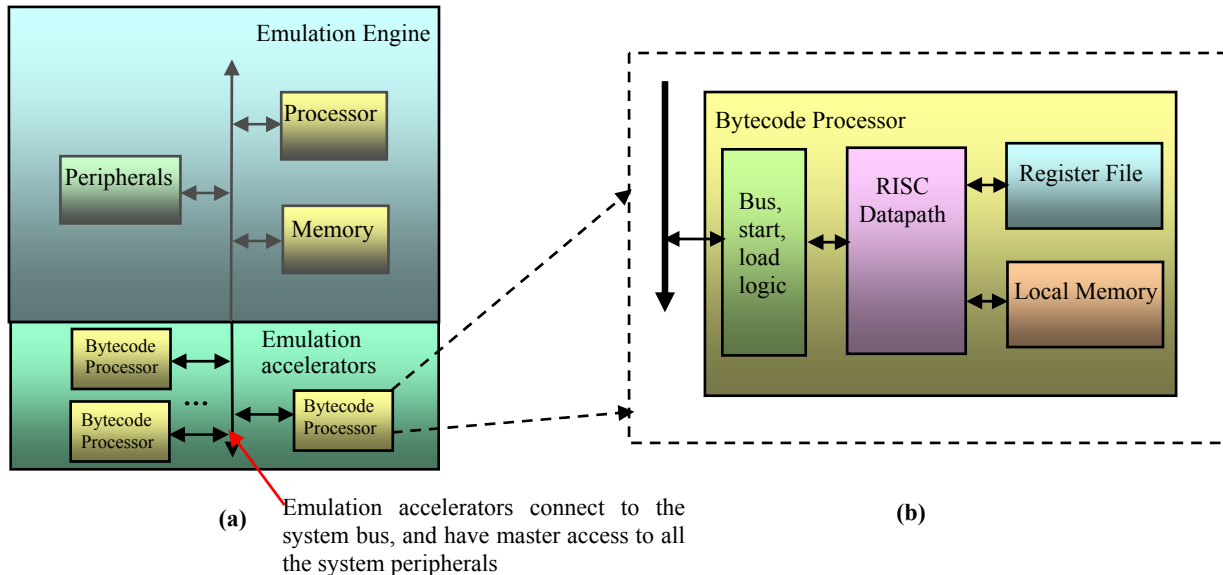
Emulation Engine

Processor

Peripherals

Memory

Emulation accelerators

Bytecode Processor

Bytecode Processor

...

Bytecode Processor

Bytecode Processor

Bus, start, load logic

RISC Datapath

Register File

Local Memory

(a)

Emulation accelerators connect to the system bus, and have master access to all the system peripherals

(b)